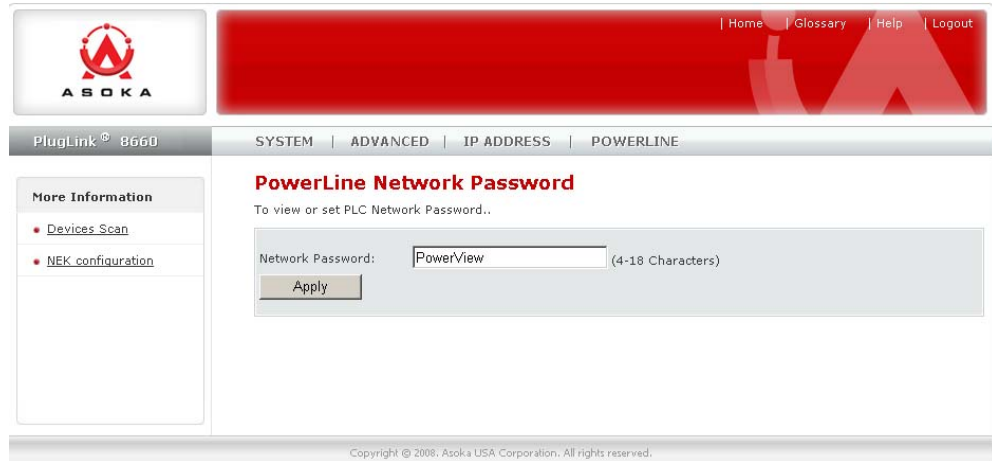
ASOKA

| Home | Glossary | Help | Logout

PlugLink® 8660

SYSTEM | ADVANCED | IP ADDRESS | POWERLINE

More Information

Devices Scan

NEK configuration

PowerLine Network Password

To view or set PLC Network Password..

Network Password: PowerView (4-18 Characters)

Apply

Copyright © 2008. Asoka USA Corporation. All rights reserved.